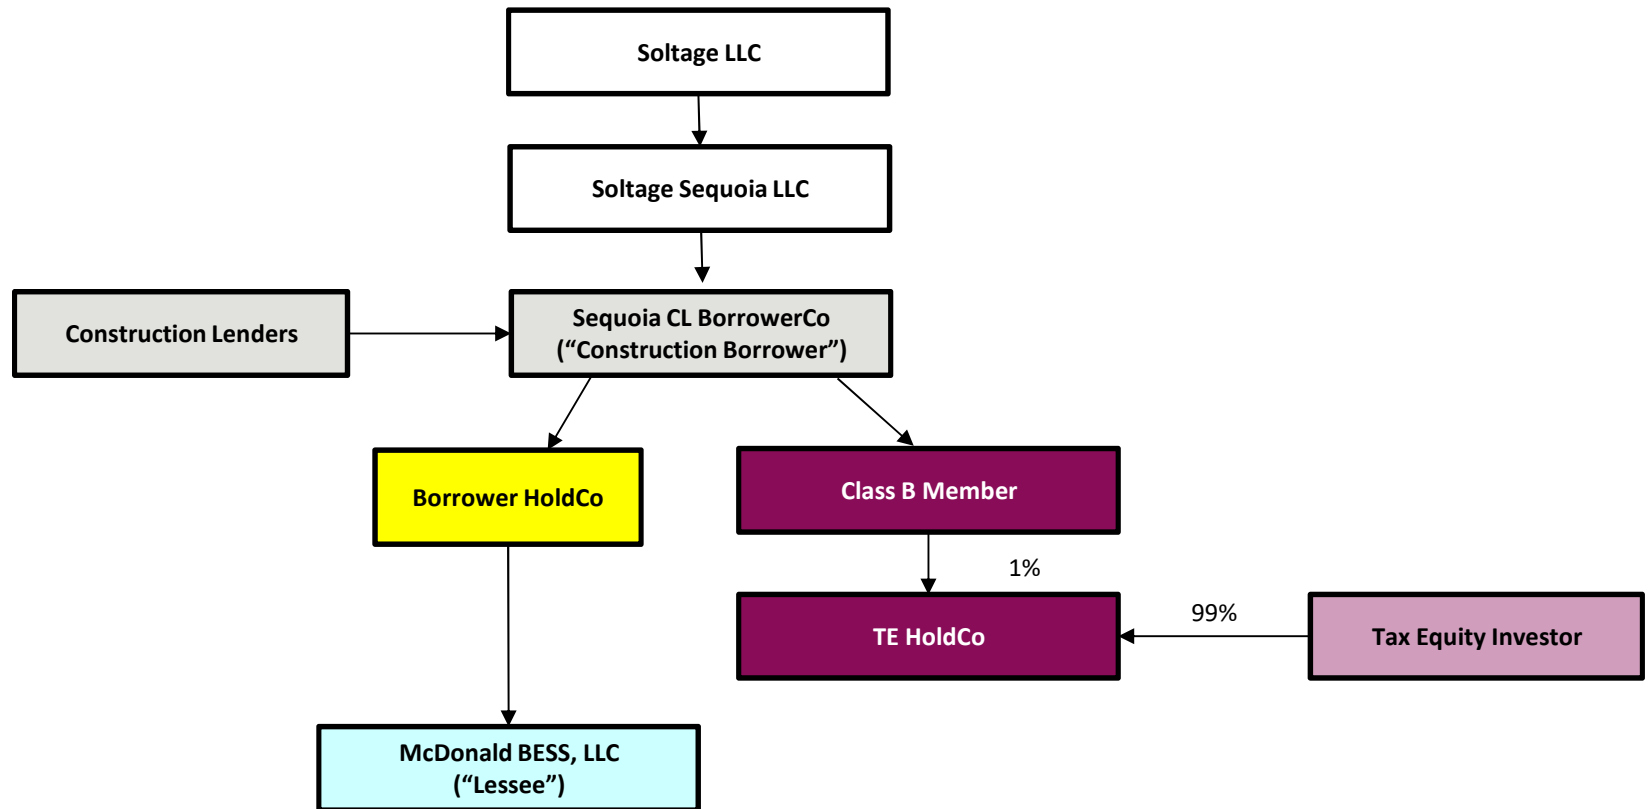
Soltage LLC

Soltage Sequoia LLC

Construction Lenders

Sequoia CL BorrowerCo
(“Construction Borrower”)

Borrower HoldCo

Class B Member

1%

TE HoldCo

99%

Tax Equity Investor

McDonald BESS, LLC
(“Lessee”)